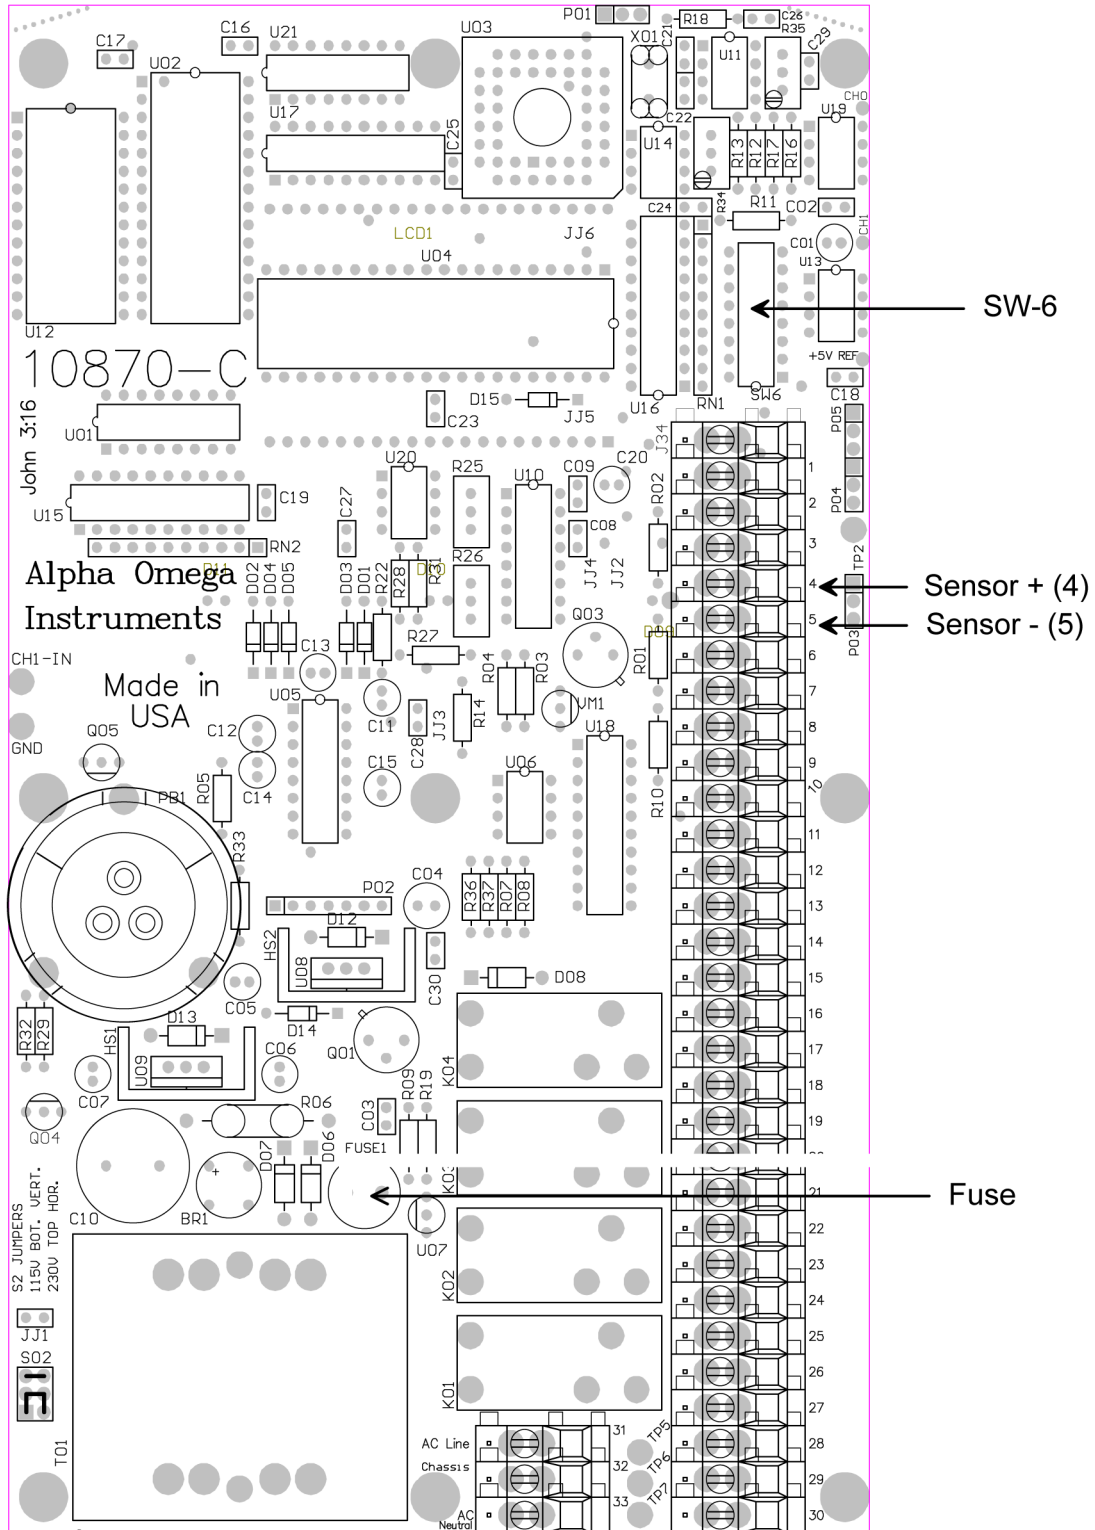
P01 R18 C26 R35 C29
C17 C16 U21 U03 X01 C21 U11
U02
U17 C25 C22 CH0
U14 R13 R12 R17 R16 U19
C24 R34 R11 C02
LCD1 JJ6 C01 CH1
U04 U13
SW-6
U12
10870-C +5V REF
U16 RN1 SW6 C18
John 3:16 D15 JJ5
U01 C23 J34 P05
U20 R25 U10 C09 C20 1
C27 R02
U15 C19 C08 2 P04
RN2 R26 3
Alpha Omega D02 D04 D05 D03 D01 R22 R28 R31 JJ4 JJ2 TP2
4 Sensor + (4)
Instruments
5 Sensor - (5)
Q03 P03
CH1-IN C13 R27 6
Made in R04 R03 R01
USA U05 C11 JJ3 R14 7
GND Q05 C12 C28 VM1 U18 8
C14 C15 U06 9
PB1 R05 R10 10
R33 11
C04 12
P02 R36 R37 R07 R08 13
D12 14
HS2 U08
C30 D08 15
C05
D14 16
R32 R29 D13
HS1 U09 C06 Q01 K04 17
C07 18
R06 R09 R19 C03
Q04 19
D07 D06 FUSE1
21
K03 Fuse
C10 BR1 22
S2 JUMPERS 115V BOT. VERT. 230V TOP HOR. U07
K02 23
24
JJ1 25
S02
K01 26
27
AC Line 31 TP5 28
T01 Chassis 32 TP6 29
AC Neutral 33 TP7 30